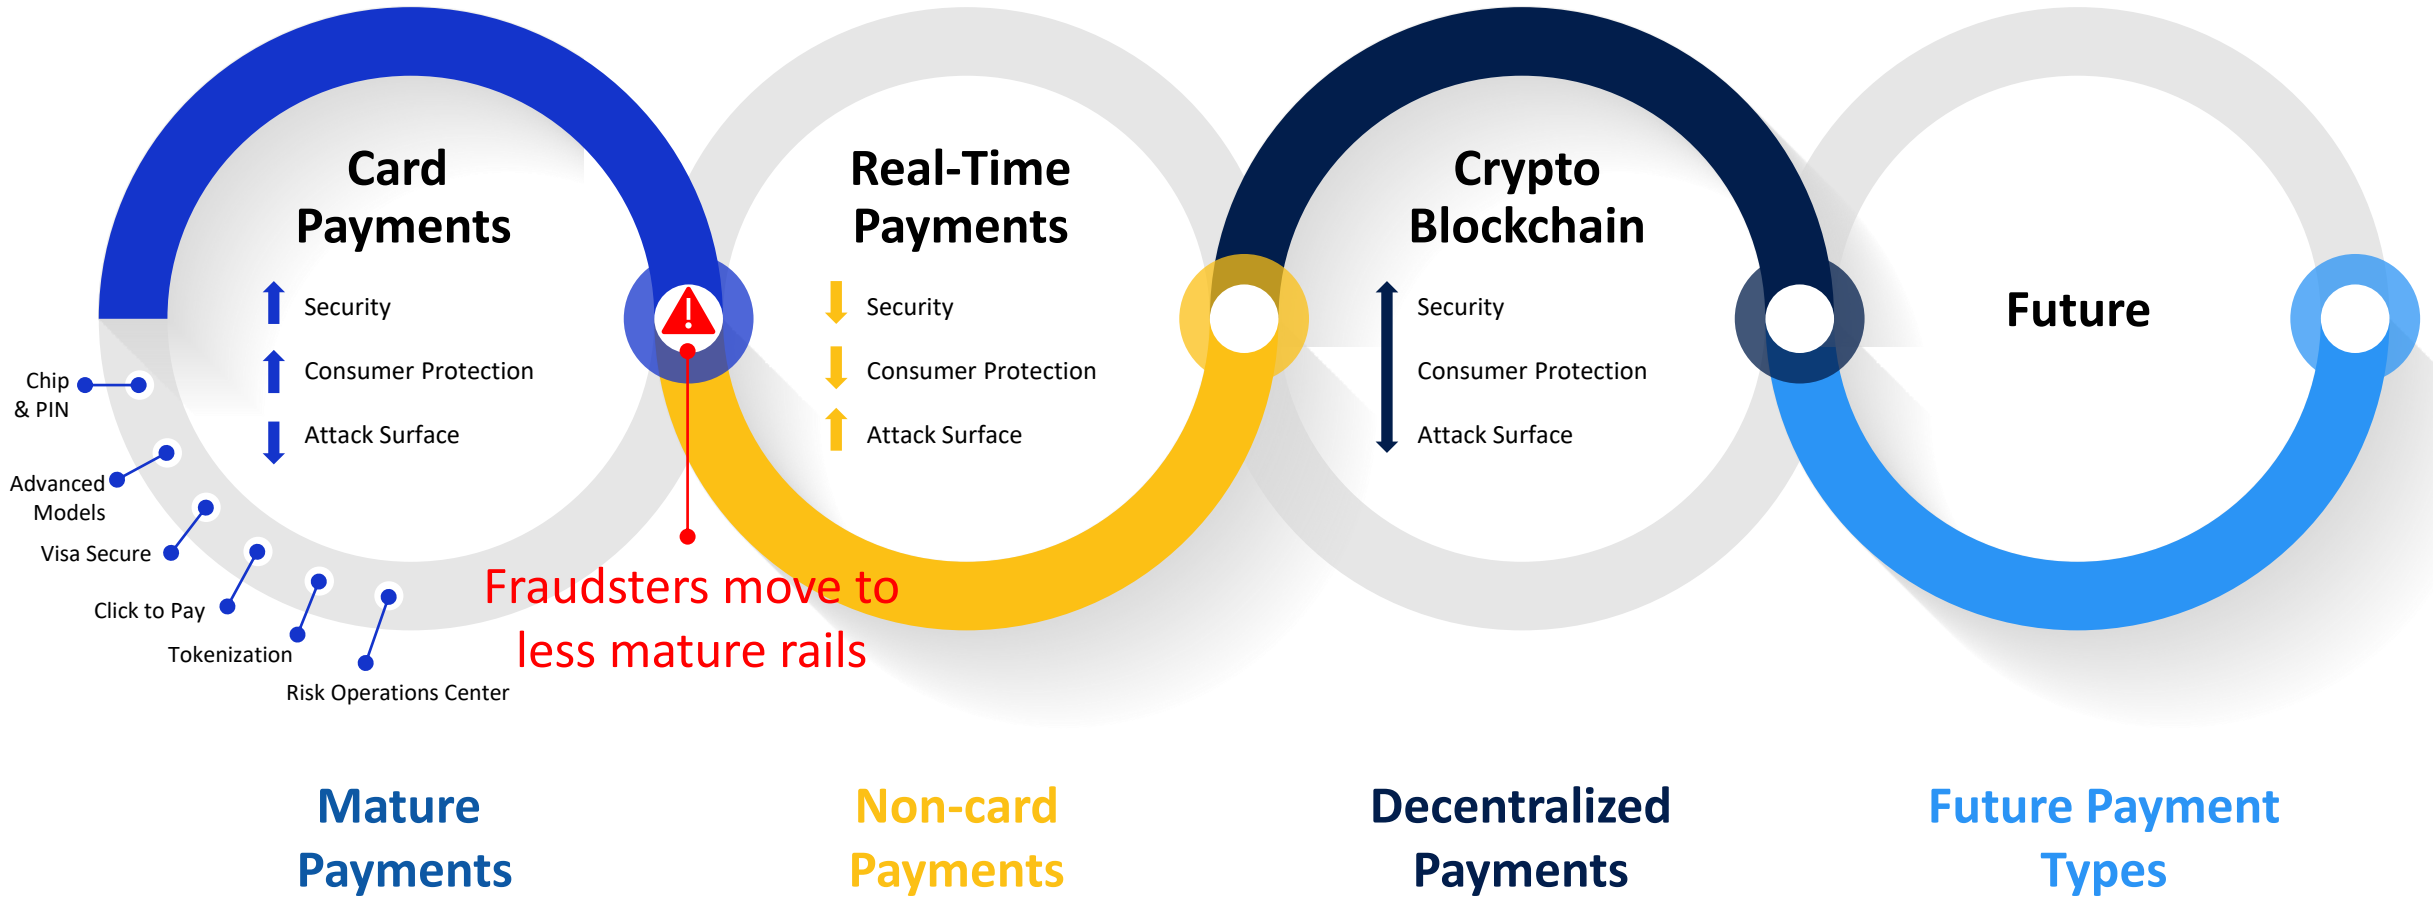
Card Payments

Security

Consumer Protection

Attack Surface

Chip & PIN

Advanced Models

Visa Secure

Click to Pay

Tokenization

Risk Operations Center

Fraudsters move to less mature rails

Real-Time Payments

Security

Consumer Protection

Attack Surface

Crypto Blockchain

Security

Consumer Protection

Attack Surface

Future

Mature Payments

Non-card Payments

Decentralized Payments

Future Payment Types